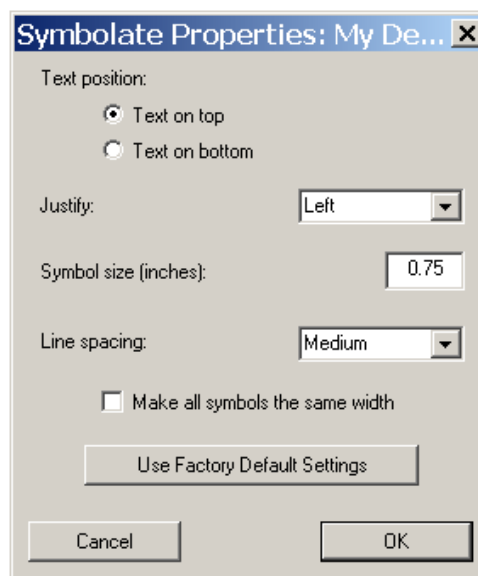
Symbolate Properties: My De... ×

Text position:

Text on top

Text on bottom

Justify: Left

Symbol size (inches): 0.75

Line spacing: Medium

Make all symbols the same width

Use Factory Default Settings

Cancel

OK